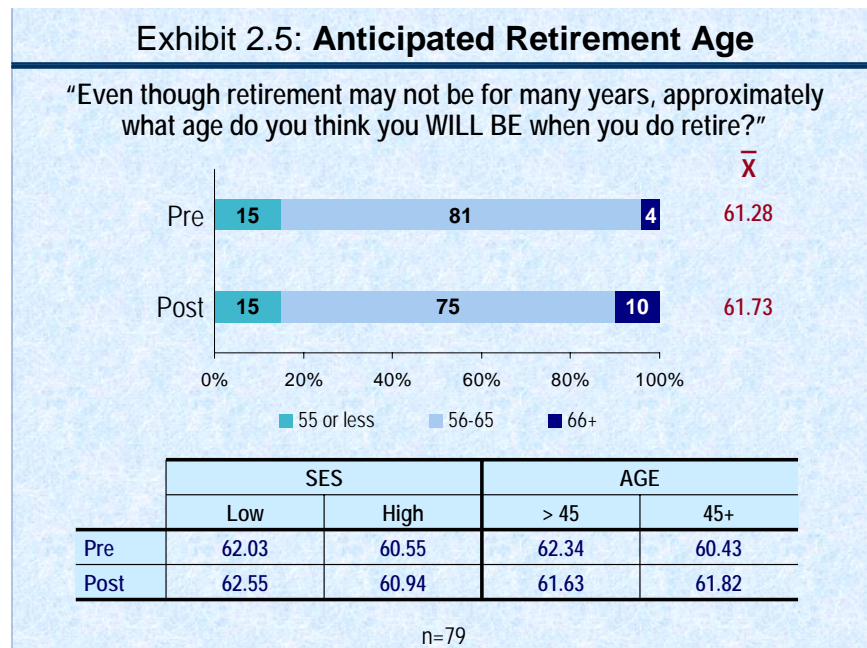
Exhibit 2.5: **Anticipated Retirement Age**

"Even though retirement may not be for many years, approximately what age do you think you WILL BE when you do retire?"

$\overline{X}$

Pre 15 81 4 61.28

Post 15 75 10 61.73

0% 20% 40% 60% 80% 100%

55 or less 56-65 66+

| | SES | | AGE | |
|---|---|---|---|---|
| | Low | High | > 45 | 45+ |
| Pre | 62.03 | 60.55 | 62.34 | 60.43 |
| Post | 62.55 | 60.94 | 61.63 | 61.82 |

n=79